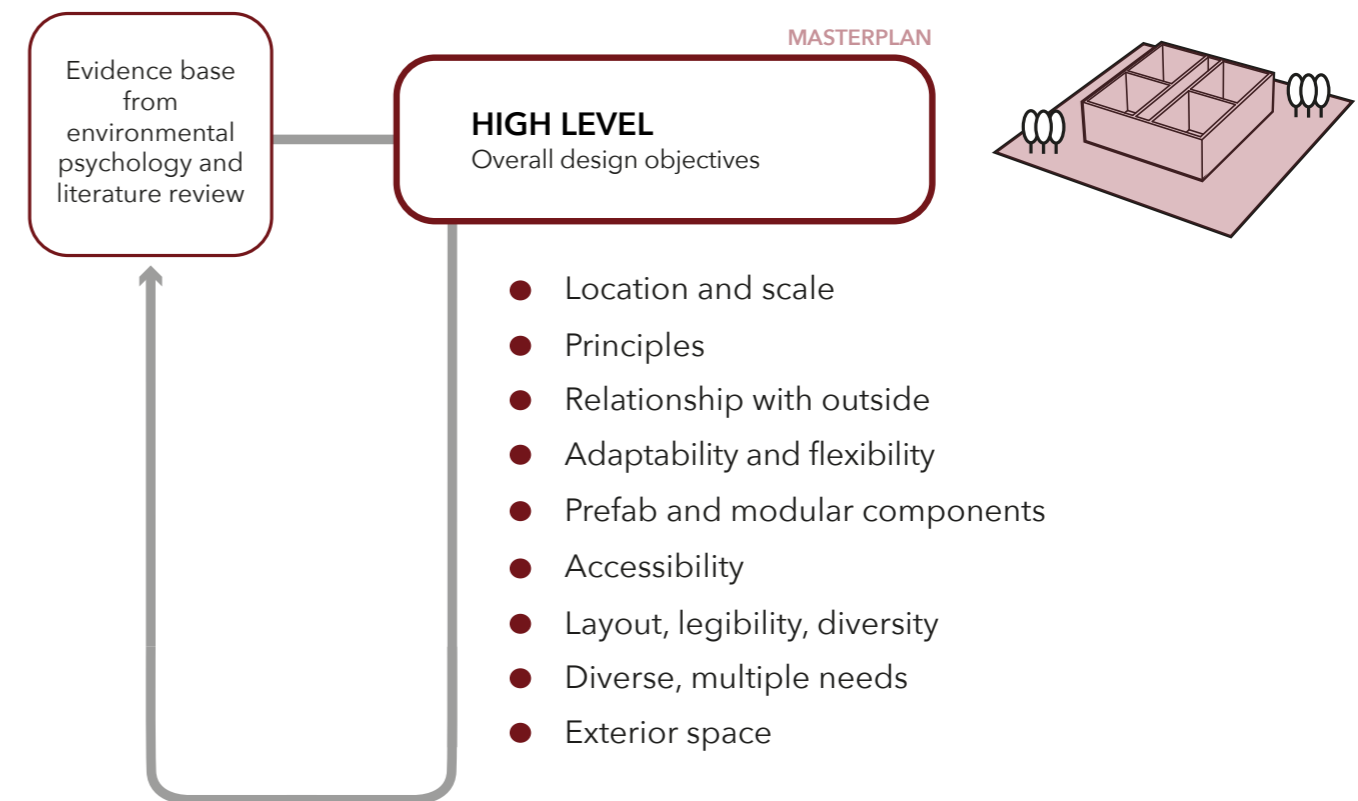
Evidence base from environmental psychology and literature review

MASTERPLAN

HIGH LEVEL
Overall design objectives

- Location and scale
- Principles
- Relationship with outside
- Adaptability and flexibility
- Prefab and modular components
- Accessibility
- Layout, legibility, diversity
- Diverse, multiple needs
- Exterior space